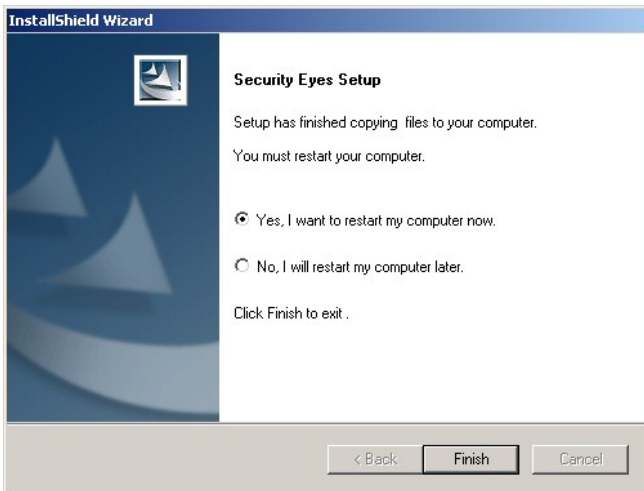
InstallShield Wizard

Security Eyes Setup

Setup has finished copying files to your computer.

You must restart your computer.

Yes, I want to restart my computer now.

No, I will restart my computer later.

Click Finish to exit .

< Back

Finish

Cancel